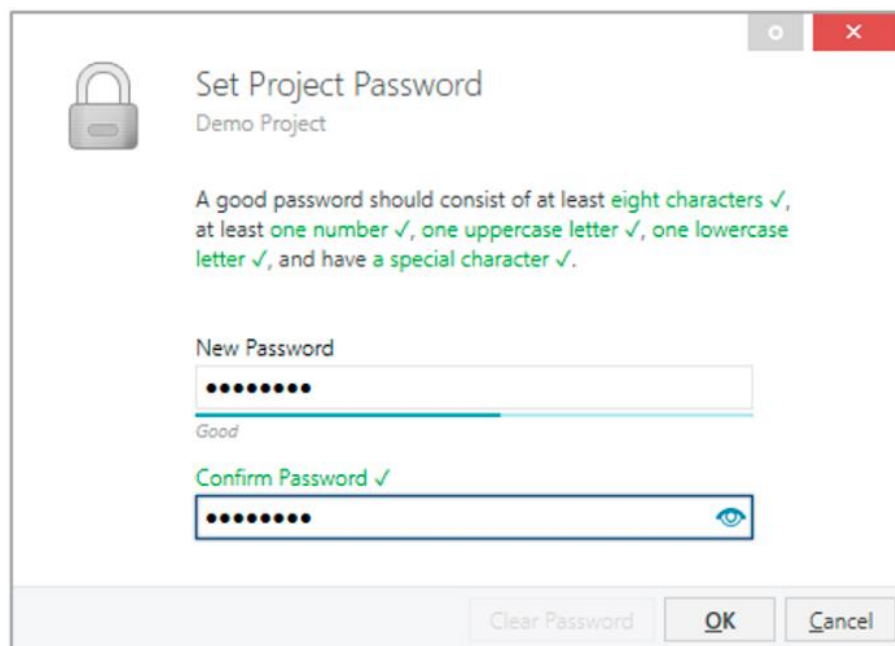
Set Project Password
Demo Project

A good password should consist of at least eight characters ✓, at least one number ✓, one uppercase letter ✓, one lowercase letter ✓, and have a special character ✓.

New Password
•••••••••
Good

Confirm Password ✓
•••••••••

Clear Password
OK
Cancel